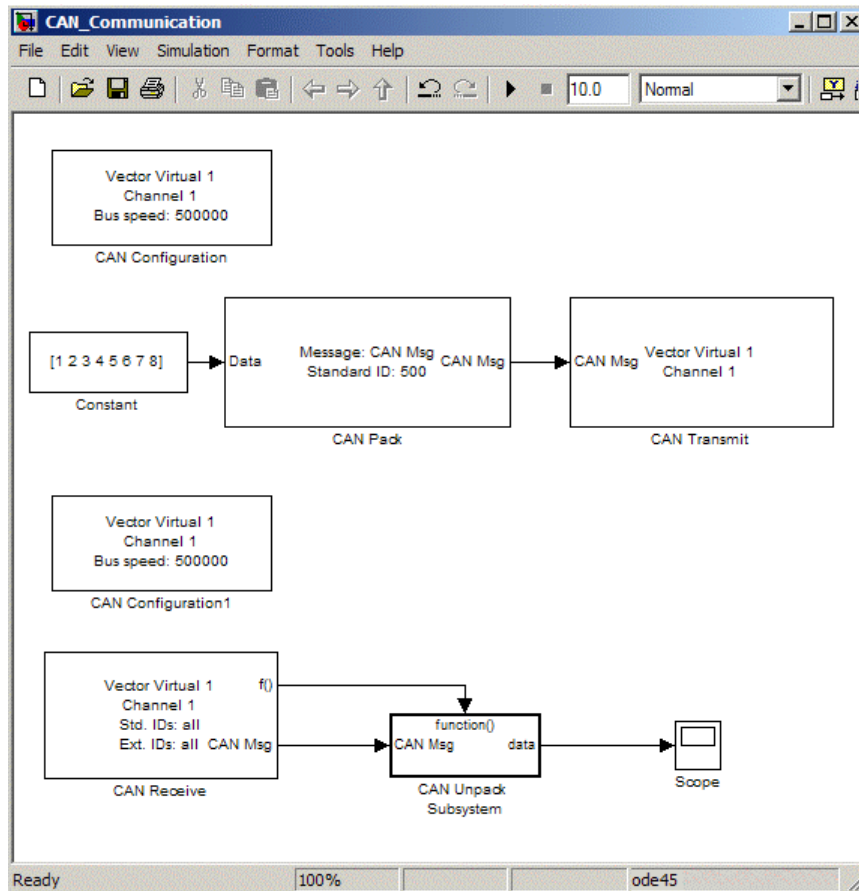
CAN_Communication

File Edit View Simulation Format Tools Help

10.0 Normal

Vector Virtual 1
Channel 1
Bus speed: 500000

CAN Configuration

[1 2 3 4 5 6 7 8]

Constant

Data Message: CAN Msg Standard ID: 500 CAN Msg

CAN Pack

CAN Msg Vector Virtual 1 Channel 1

CAN Transmit

Vector Virtual 1
Channel 1
Bus speed: 500000

CAN Configuration1

Vector Virtual 1
Channel 1
Std. IDs: all
Ext. IDs: all f() CAN Msg

CAN Receive

function()
CAN Msg data

CAN Unpack Subsystem

Scope

Ready 100% ode45